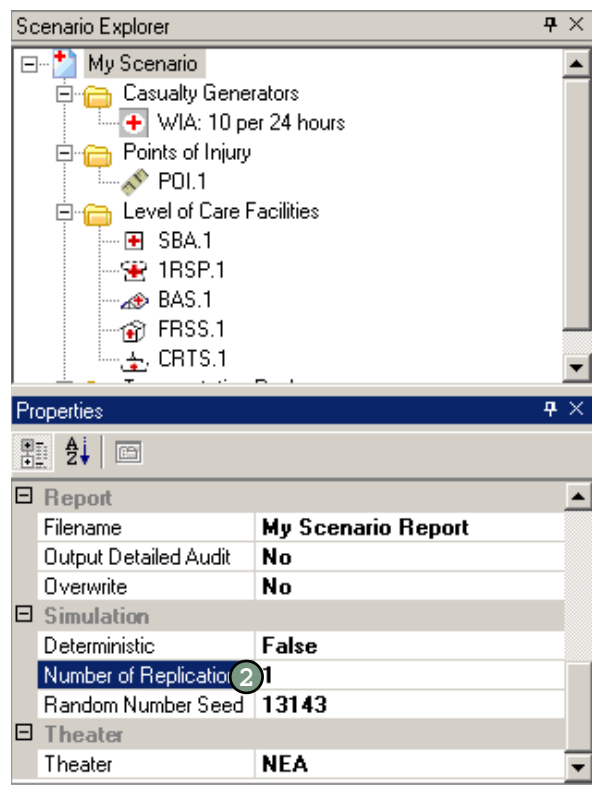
Scenario Explorer

My Scenario
Casualty Generators
WIA: 10 per 24 hours
Points of Injury
POI.1
Level of Care Facilities
SBA.1
1RSP.1
BAS.1
FRSS.1
CRTS.1
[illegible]

Properties

| Report | |
|---|---|
| Filename | My Scenario Report |
| Output Detailed Audit | No |
| Overwrite | No |
| Simulation | |
| Deterministic | False |
| Number of Replicatio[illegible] | 1 |
| Random Number Seed | 13143 |
| Theater | |
| Theater | NEA |

2